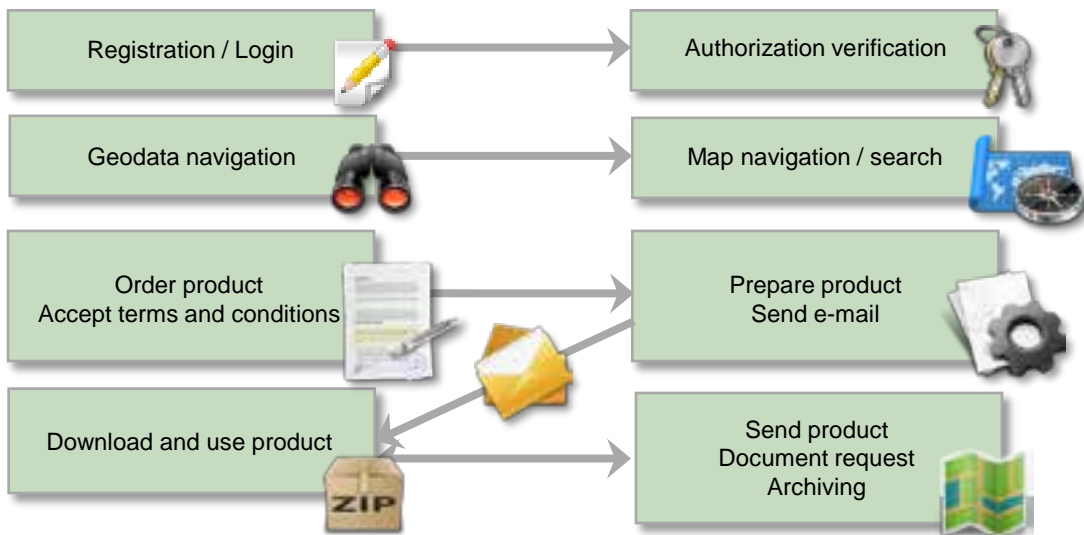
Registration / Login

Authorization verification

Geodata navigation

Map navigation / search

Order product
Accept terms and conditions

Prepare product
Send e-mail

Download and use product

ZIP

Send product
Document request
Archiving